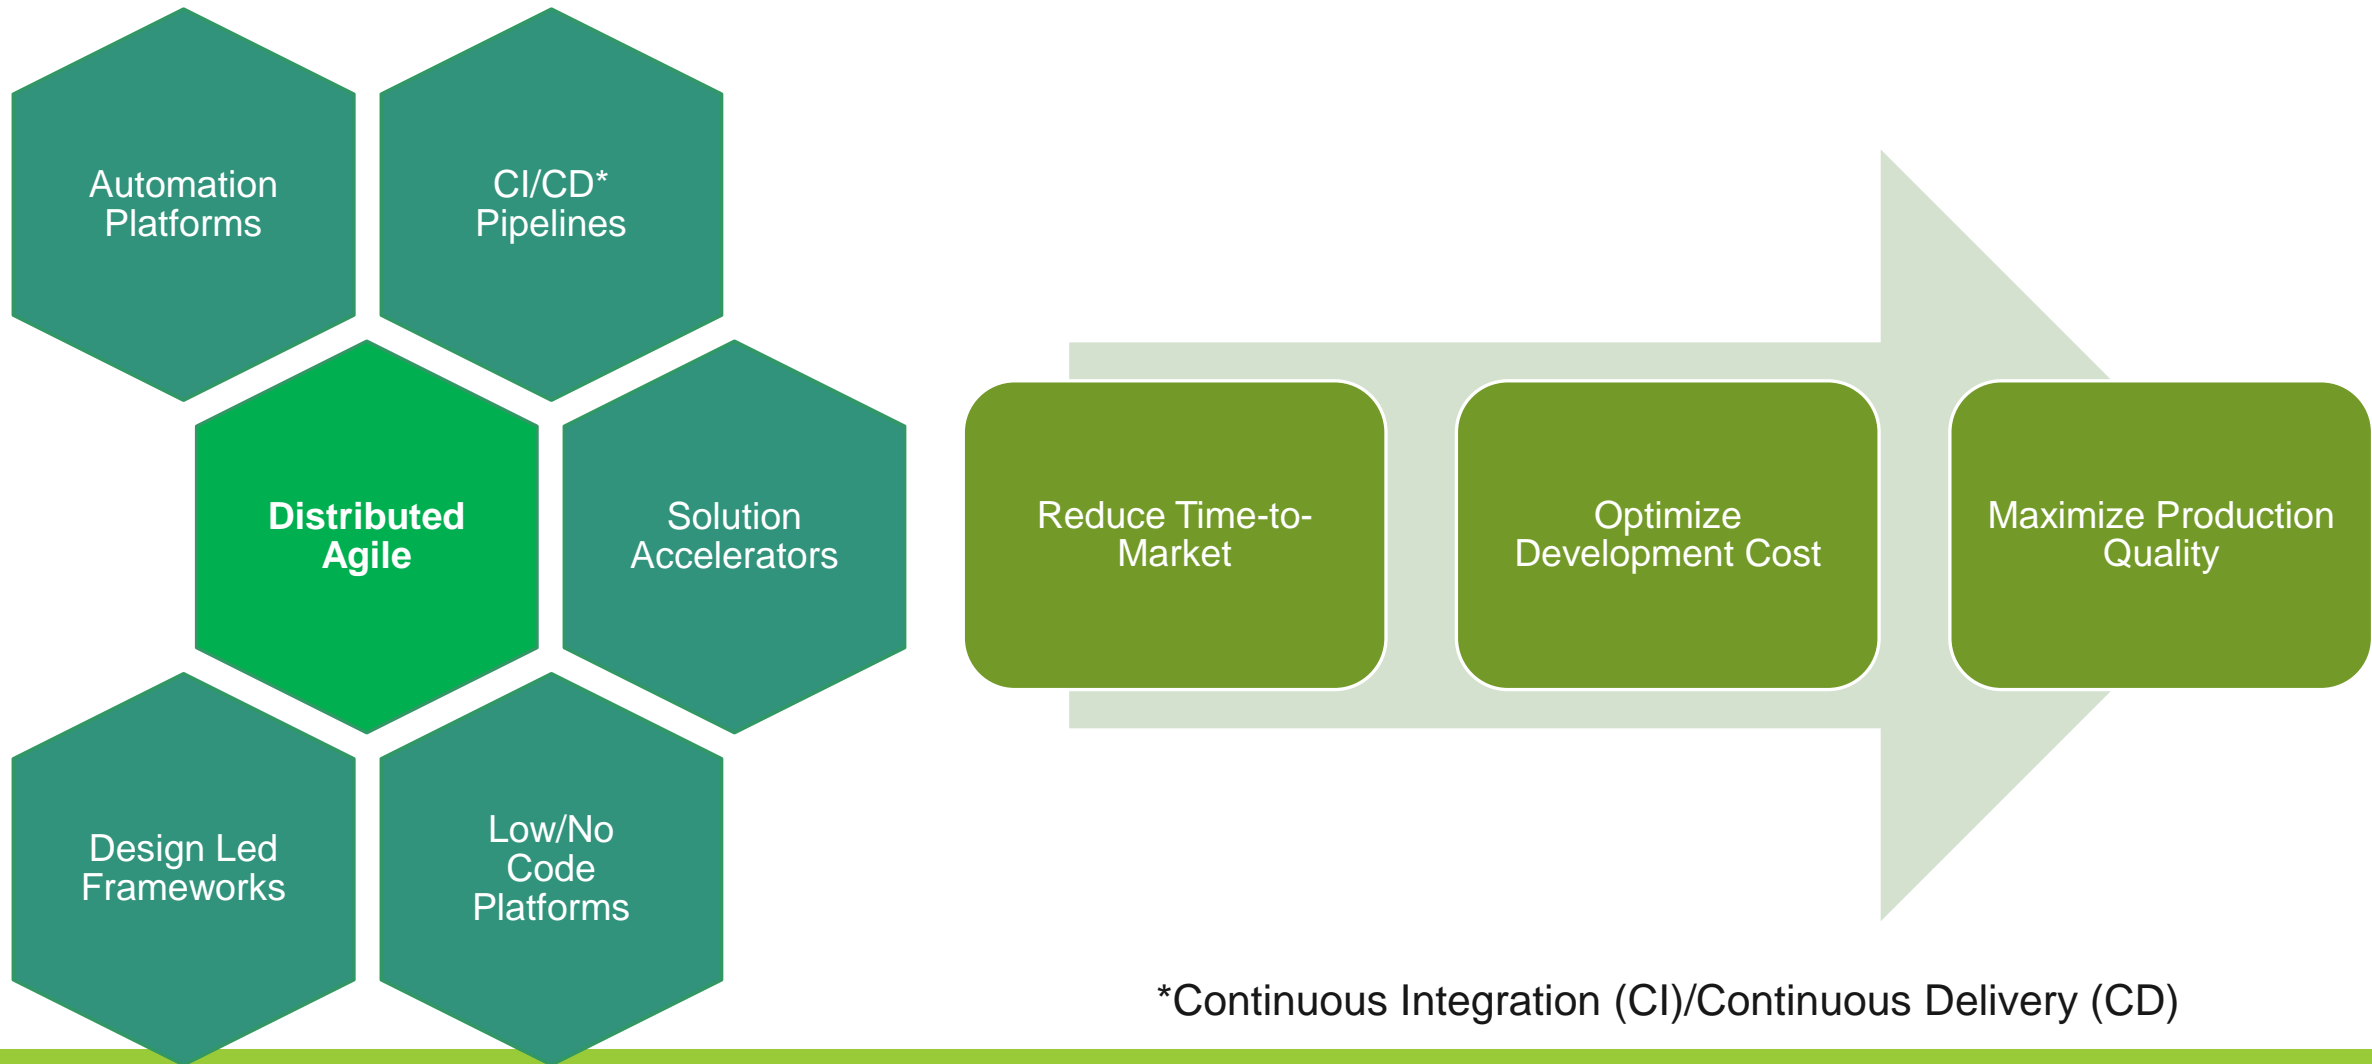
Automation Platforms

CI/CD* Pipelines

Distributed Agile

Solution Accelerators

Design Led Frameworks

Low/No Code Platforms

Reduce Time-to-Market

Optimize Development Cost

Maximize Production Quality

*Continuous Integration (CI)/Continuous Delivery (CD)